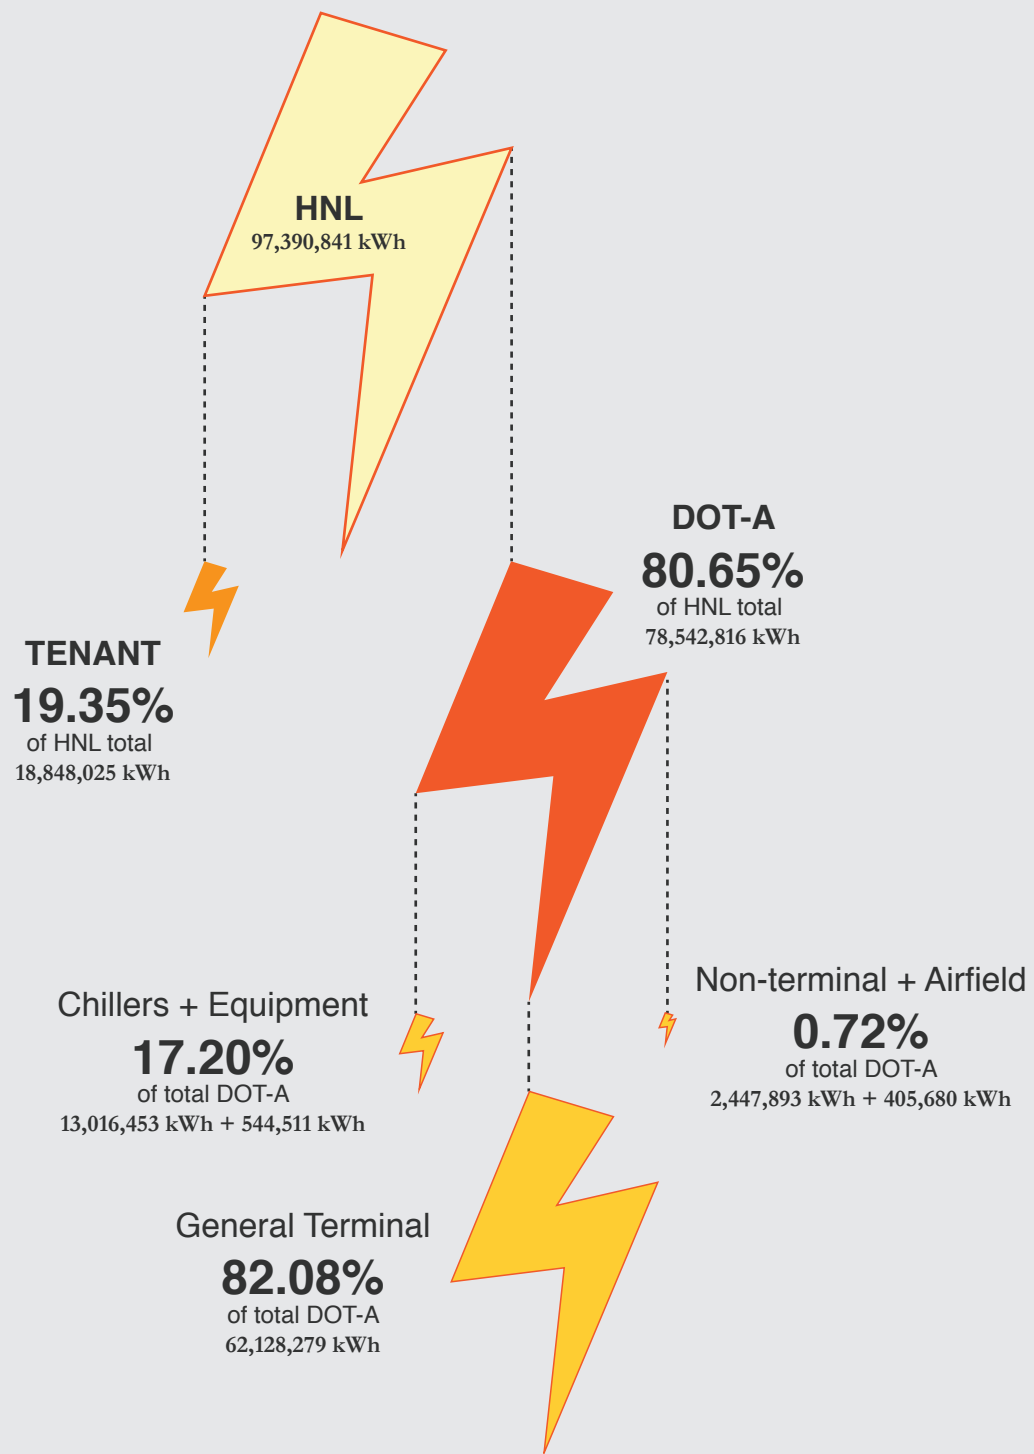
HNL
97,390,841 kWh

DOT-A
80.65%
of HNL total
78,542,816 kWh

TENANT
19.35%
of HNL total
18,848,025 kWh

Chillers + Equipment
17.20%
of total DOT-A
13,016,453 kWh + 544,511 kWh

Non-terminal + Airfield
0.72%
of total DOT-A
2,447,893 kWh + 405,680 kWh

General Terminal
82.08%
of total DOT-A
62,128,279 kWh